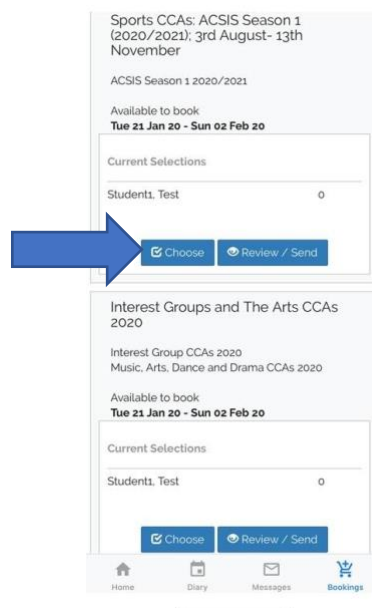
Sports CCAs: ACSIS Season 1 (2020/2021); 3rd August- 13th November

ACSIS Season 1 2020/2021

Available to book
**Tue 21 Jan 20 - Sun 02 Feb 20**

Current Selections

Student1, Test 0

Choose Review / Send

Interest Groups and The Arts CCAs 2020

Interest Group CCAs 2020
Music, Arts, Dance and Drama CCAs 2020

Available to book
**Tue 21 Jan 20 - Sun 02 Feb 20**

Current Selections

Student1, Test 0

Choose Review / Send

Home Diary Messages Bookings